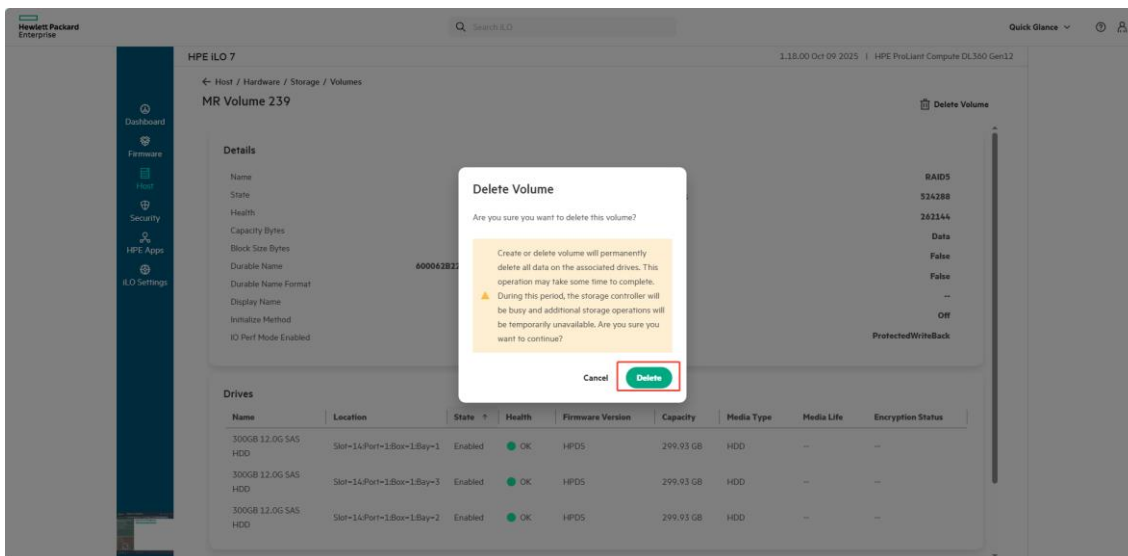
Hewlett Packard Enterprise

Search iLO

Quick Glance

Dashboard

Firmware

Host

Security

HPE Apps

iLO Settings

HPE iLO 7

1.18.00 Oct 09 2025 | HPE ProLiant Compute DL360 Gen12

← Host / Hardware / Storage / Volumes

MR Volume 239

Delete Volume

Details

Name

State

Health

Capacity Bytes

Block Size Bytes

Durable Name

Durable Name Format

Display Name

Initialize Method

IO Perf Mode Enabled

600062B2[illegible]

RAID5

524288

262144

Data

False

False

--

Off

ProtectedWriteBack

Delete Volume

Are you sure you want to delete this volume?

Create or delete volume will permanently delete all data on the associated drives. This operation may take some time to complete. During this period, the storage controller will be busy and additional storage operations will be temporarily unavailable. Are you sure you want to continue?

Cancel

Delete

Drives

| Name | Location | State ↑ | Health | Firmware Version | Capacity | Media Type | Media Life | Encryption Status |
|---|---|---|---|---|---|---|---|---|
| 300GB 12.0G SAS HDD | Slot=14:Port=1:Box=1:Bay=1 | Enabled | OK | HPD5 | 299.93 GB | HDD | -- | -- |
| 300GB 12.0G SAS HDD | Slot=14:Port=1:Box=1:Bay=3 | Enabled | OK | HPD5 | 299.93 GB | HDD | -- | -- |
| 300GB 12.0G SAS HDD | Slot=14:Port=1:Box=1:Bay=2 | Enabled | OK | HPD5 | 299.93 GB | HDD | -- | -- |